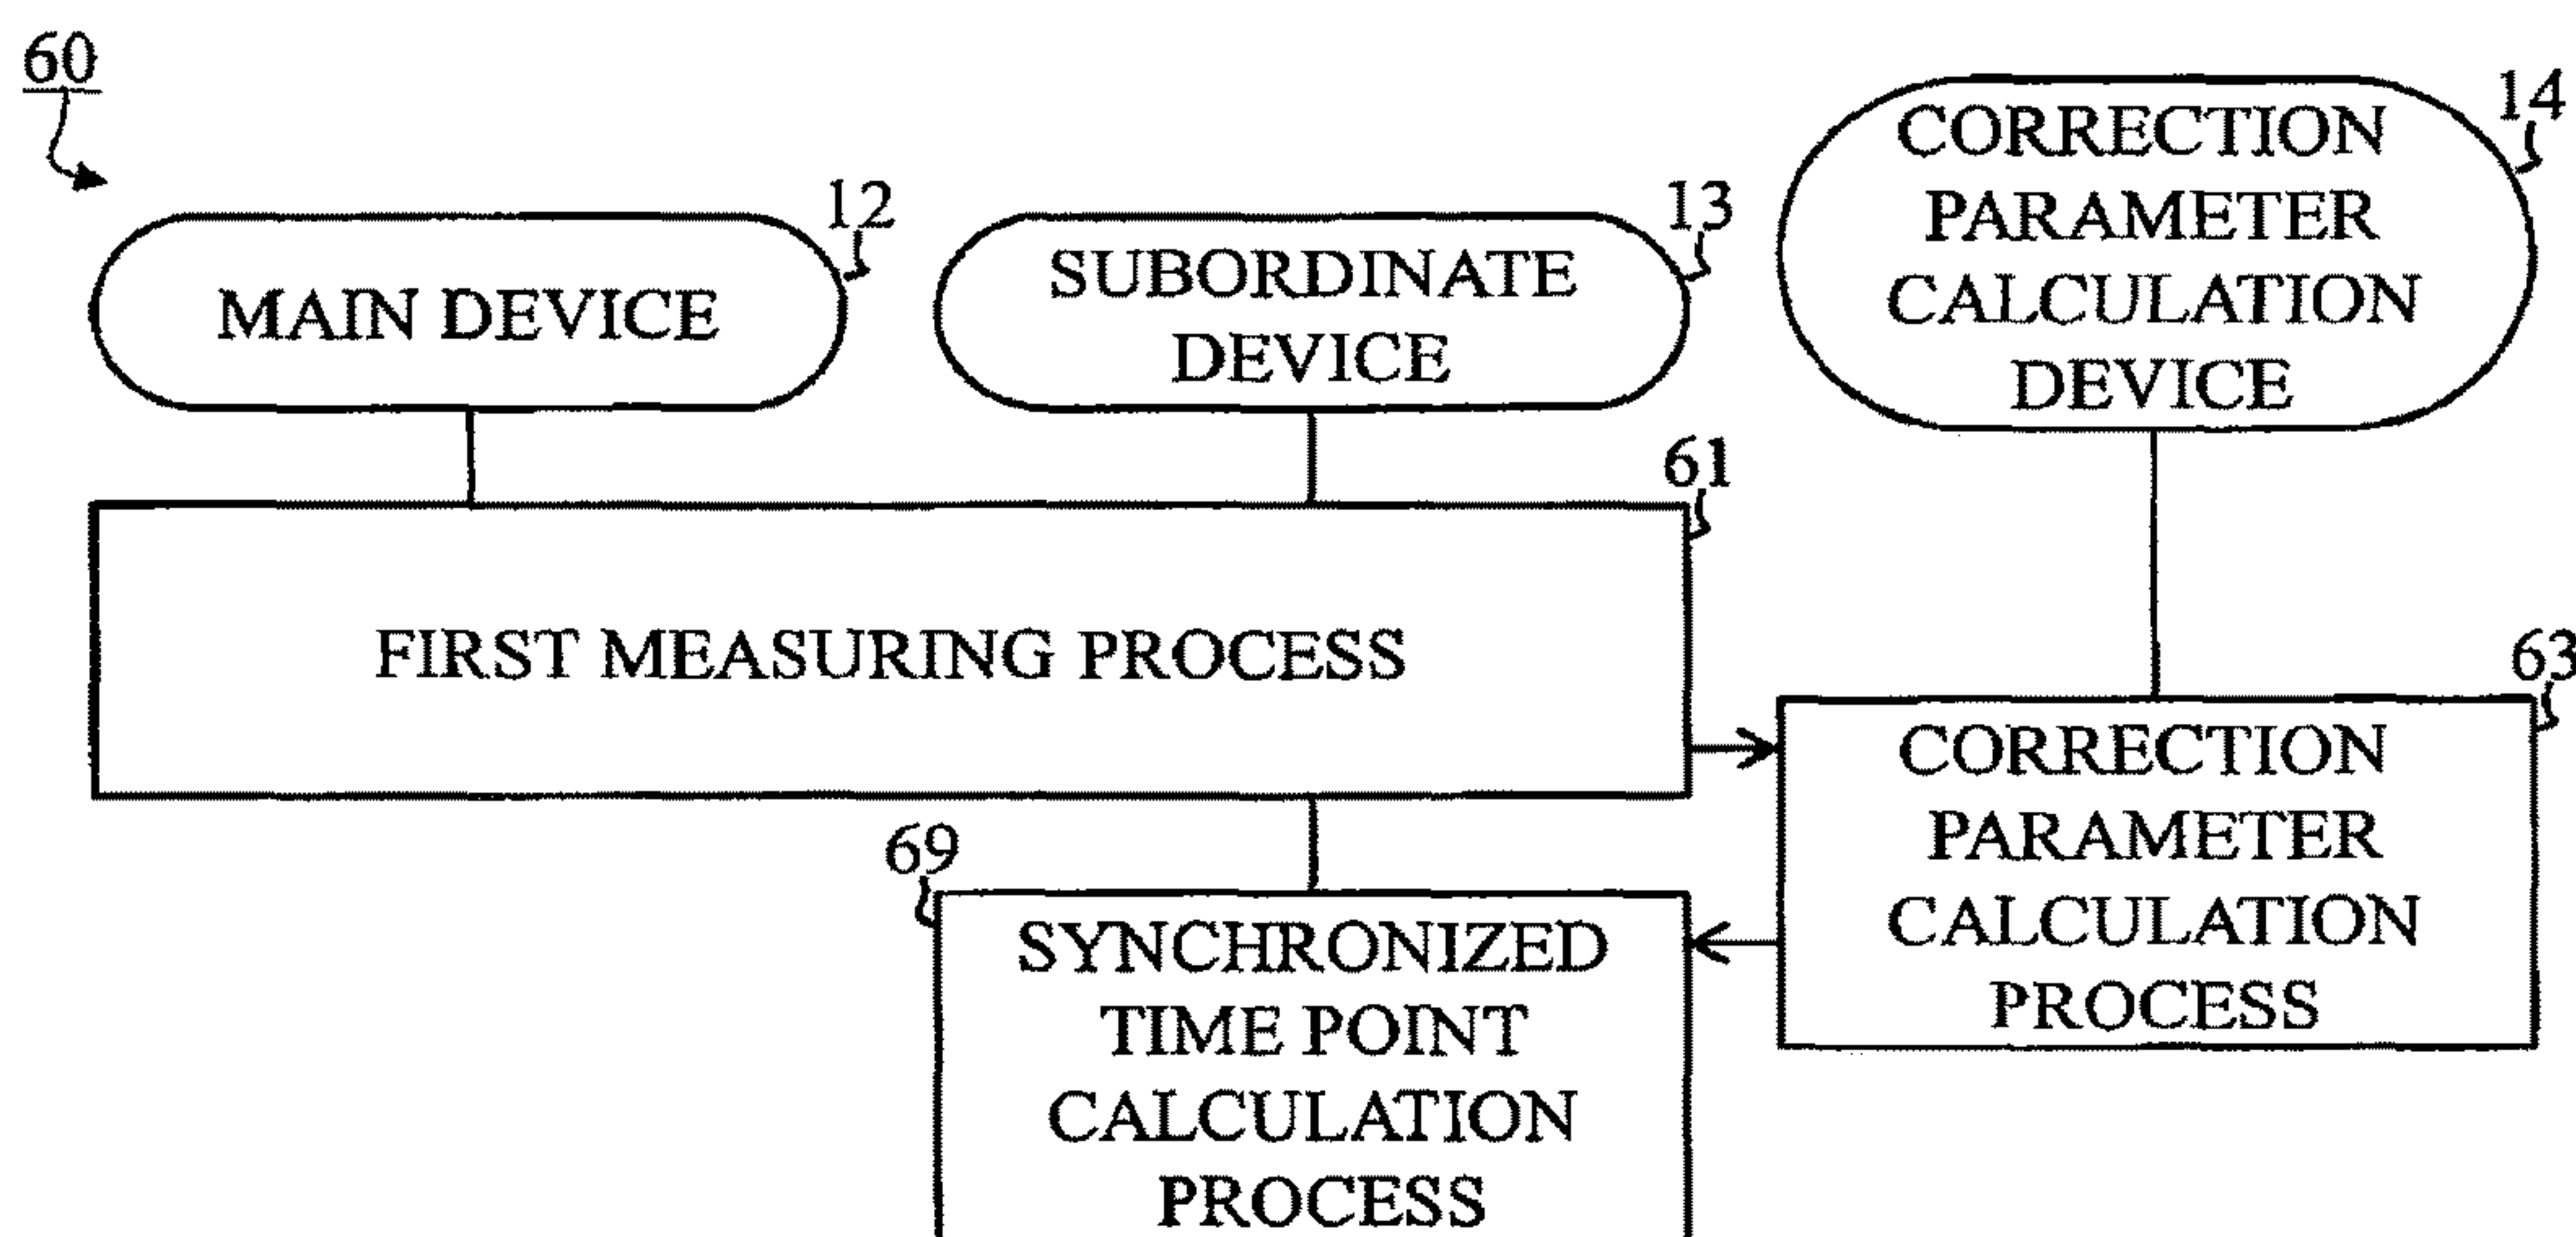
60

MAIN DEVICE 12

SUBORDINATE DEVICE 13

CORRECTION PARAMETER CALCULATION DEVICE 14

61

FIRST MEASURING PROCESS

63

CORRECTION PARAMETER CALCULATION PROCESS

69

SYNCHRONIZED TIME POINT CALCULATION PROCESS